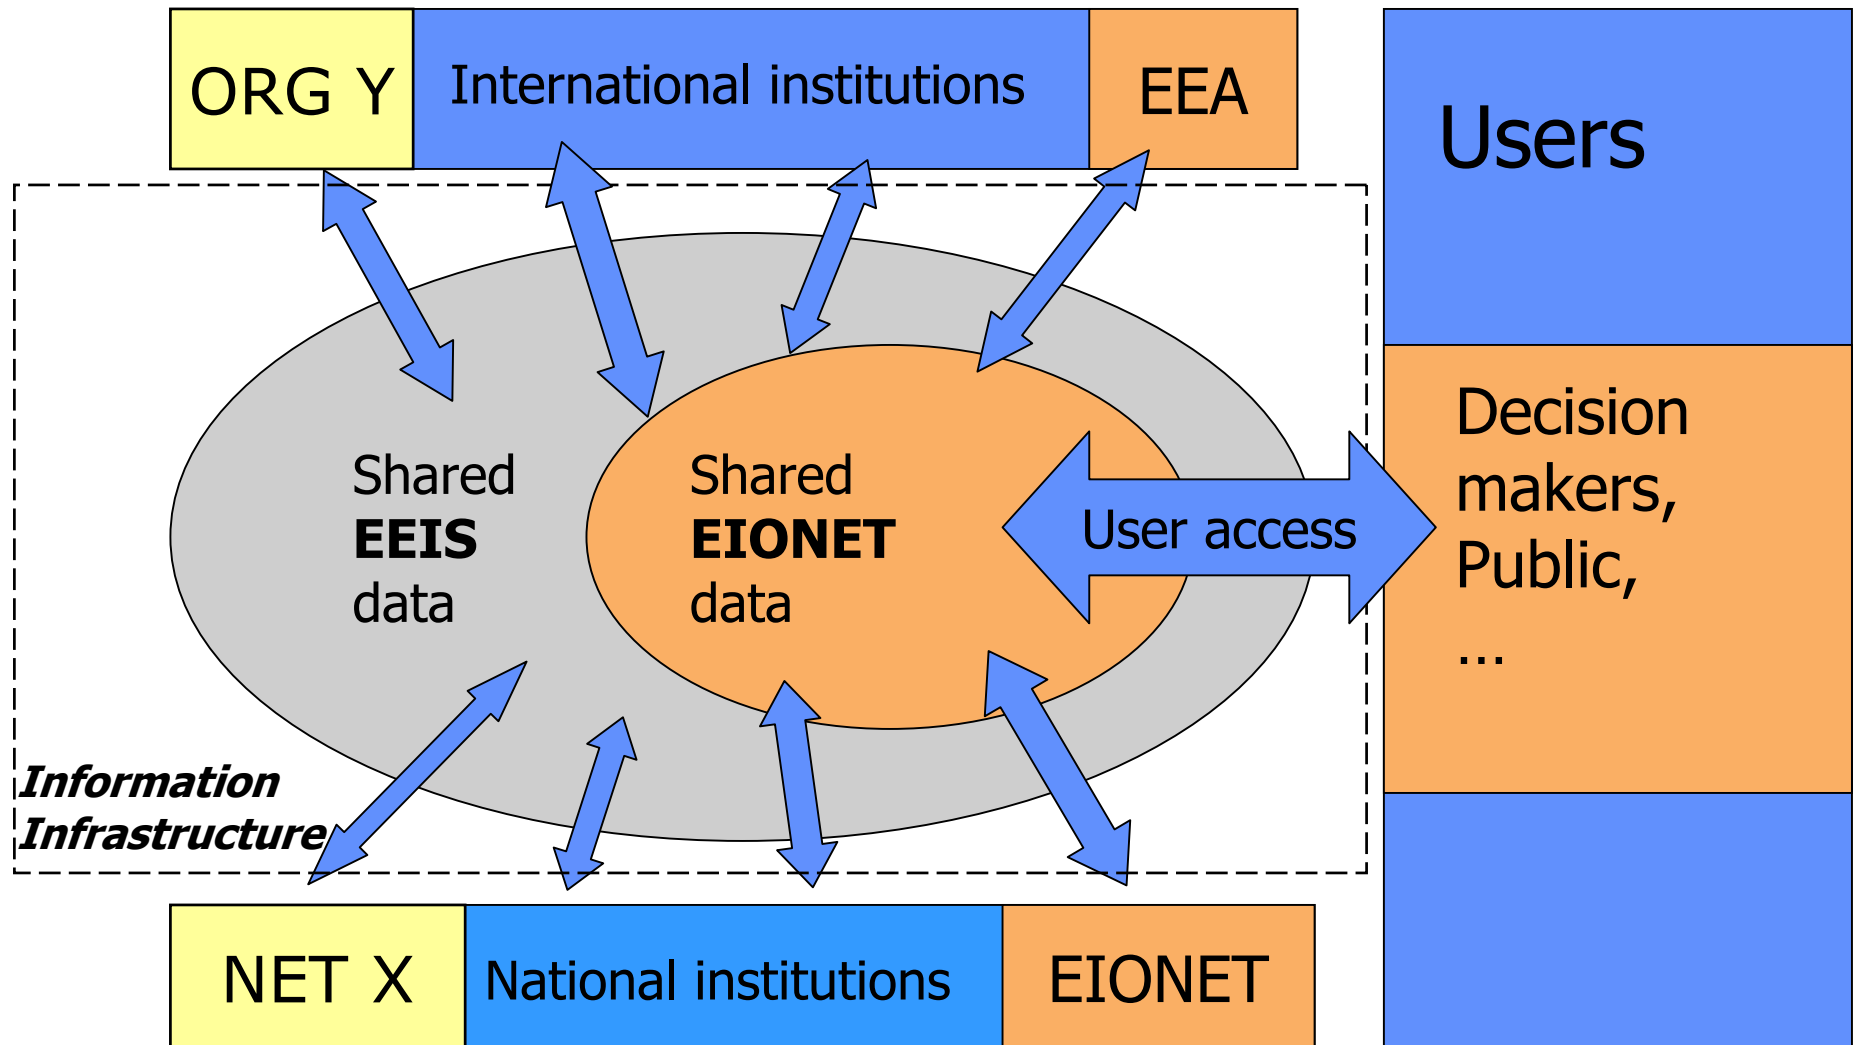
ORG Y

International institutions

EEA

Users

Shared **EEIS** data

Shared **EIONET** data

User access

Decision makers, Public, ...

*Information Infrastructure*

NET X

National institutions

EIONET